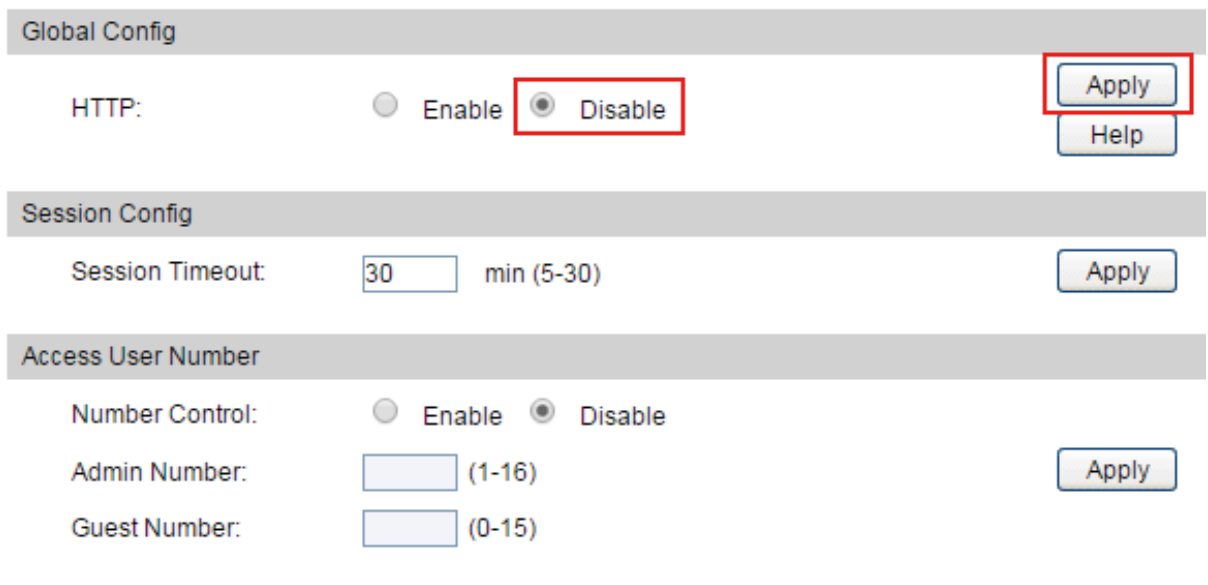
Global Config

HTTP: Enable Disable

Apply

Help

Session Config

Session Timeout: 30 min (5-30)

Apply

Access User Number

Number Control: Enable Disable

Admin Number: (1-16)

Apply

Guest Number: (0-15)